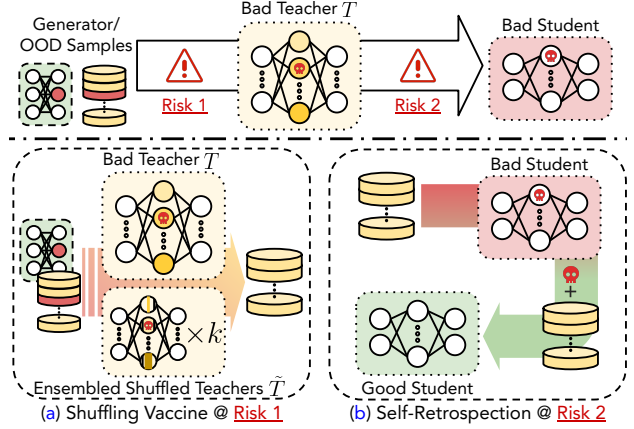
Generator/ OOD Samples

Bad Teacher $T$

Bad Student

Risk 1

Risk 2

Bad Teacher $T$

$\times k$

Ensembled Shuffled Teachers $\tilde{T}$

(a) Shuffling Vaccine @ Risk 1

Bad Student

+

Good Student

(b) Self-Retrospection @ Risk 2